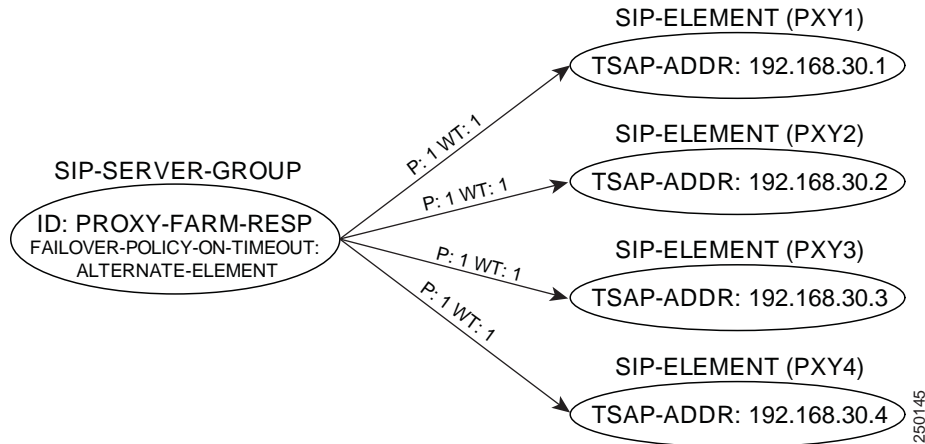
SIP-SERVER-GROUP

ID: PROXY-FARM-RESP
FAILOVER-POLICY-ON-TIMEOUT:
ALTERNATE-ELEMENT

P: 1 WT: 1

P: 1 WT: 1

P: 1 WT: 1

P: 1 WT: 1

SIP-ELEMENT (PXY1)

TSAP-ADDR: 192.168.30.1

SIP-ELEMENT (PXY2)

TSAP-ADDR: 192.168.30.2

SIP-ELEMENT (PXY3)

TSAP-ADDR: 192.168.30.3

SIP-ELEMENT (PXY4)

TSAP-ADDR: 192.168.30.4

250145